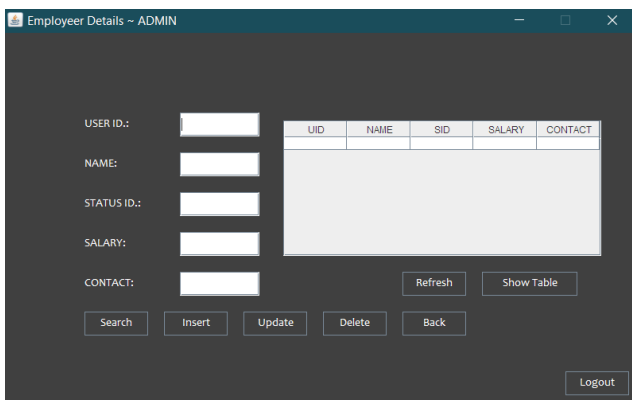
Employeer Details ~ ADMIN

USER ID.:

NAME:

STATUS ID.:

SALARY:

CONTACT:

| UID | NAME | SID | SALARY | CONTACT |
|---|---|---|---|---|
| | | | | |

Refresh
Show Table

Search
Insert
Update
Delete
Back

Logout